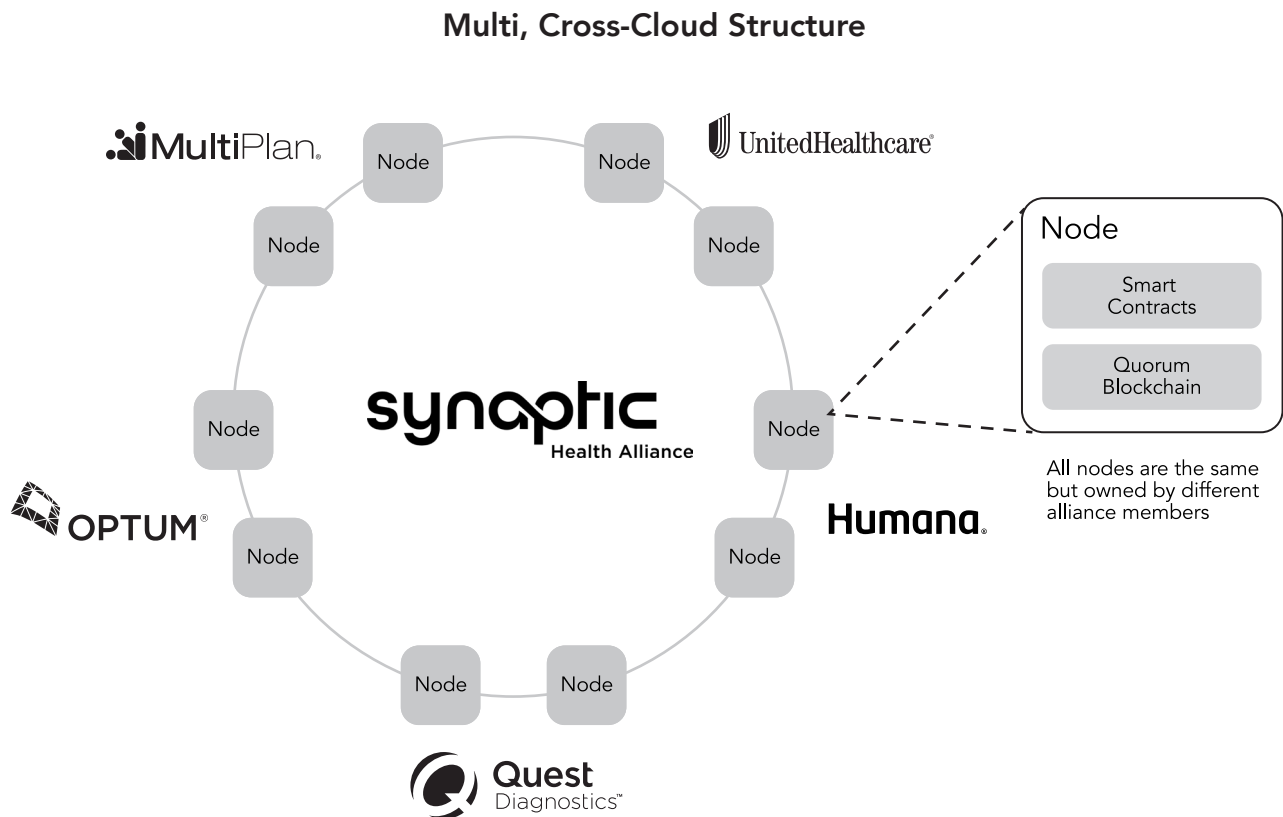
Multi, Cross-Cloud Structure

MultiPlan.

Node

Node

UnitedHealthcare®

Node

Node

Node

Node

Smart Contracts

Quorum Blockchain

Node

synaptic
Health Alliance

Node

All nodes are the same but owned by different alliance members

OPTUM®

Node

Humana.

Node

Node

Node

Quest Diagnostics™